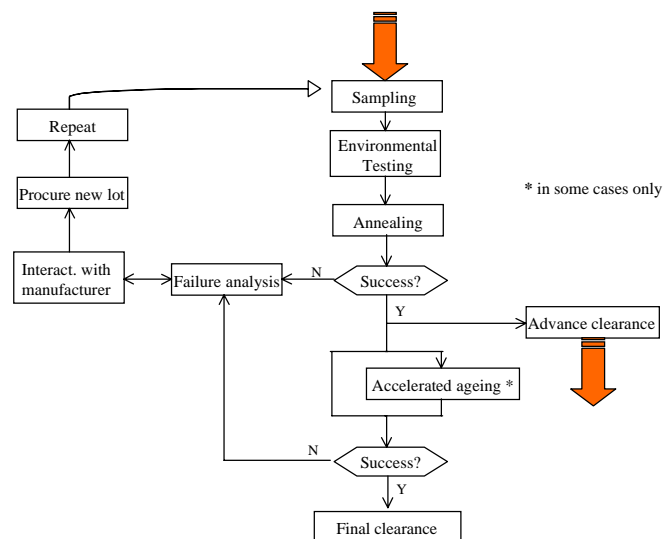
Sampling

Environmental Testing

Annealing

Success?

N

Y

Advance clearance

Accelerated ageing *

Success?

N

Y

Final clearance

Failure analysis

Interact. with manufacturer

Procure new lot

Repeat

* in some cases only